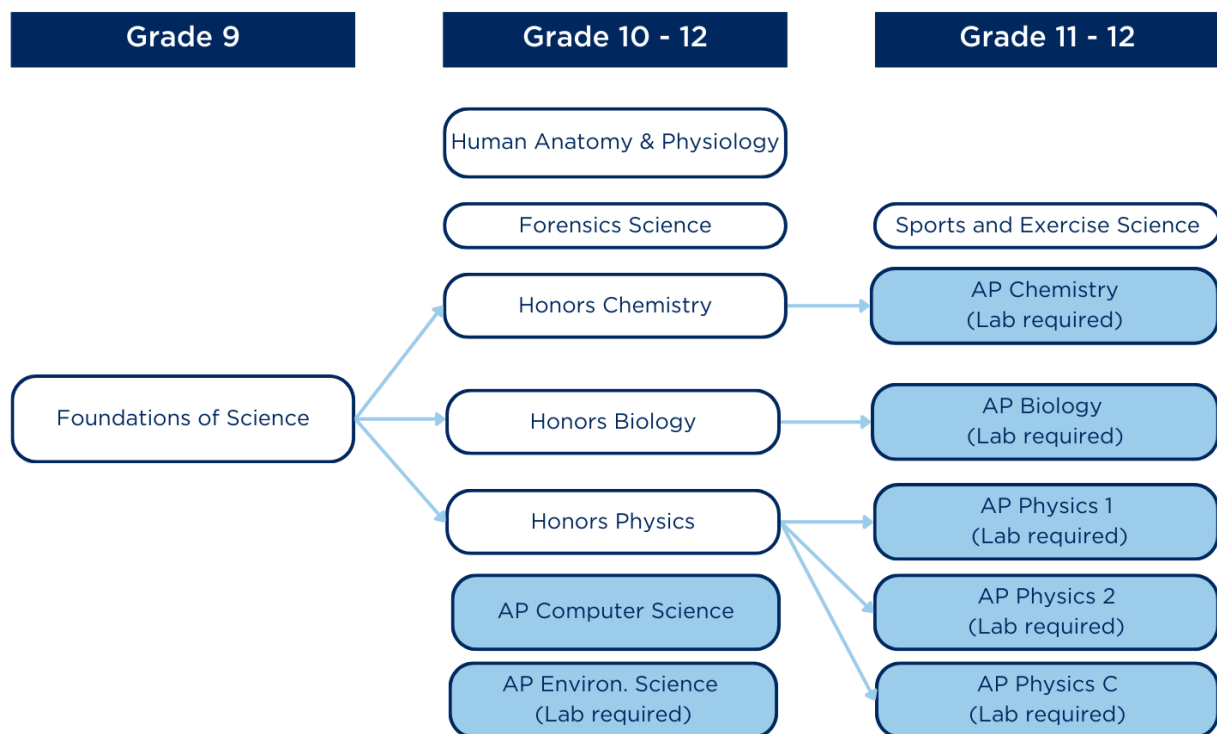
Grade 9

Grade 10 - 12

Grade 11 - 12

Human Anatomy & Physiology

Forensics Science

Sports and Exercise Science

Honors Chemistry

AP Chemistry (Lab required)

Foundations of Science

Honors Biology

AP Biology (Lab required)

Honors Physics

AP Physics 1 (Lab required)

AP Computer Science

AP Physics 2 (Lab required)

AP Environ. Science (Lab required)

AP Physics C (Lab required)